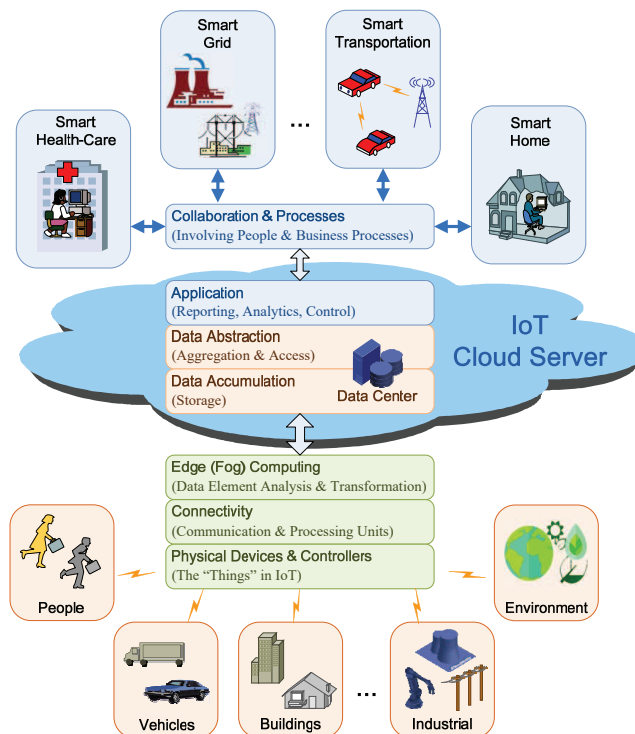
Smart Grid

Smart Transportation

...

Smart Health-Care

Smart Home

Collaboration & Processes
(Involving People & Business Processes)

Application
(Reporting, Analytics, Control)

Data Abstraction
(Aggregation & Access)

Data Accumulation
(Storage)

Data Center

IoT Cloud Server

Edge (Fog) Computing
(Data Element Analysis & Transformation)

Connectivity
(Communication & Processing Units)

Physical Devices & Controllers
(The "Things" in IoT)

People

Environment

Vehicles

Buildings

...

Industrial